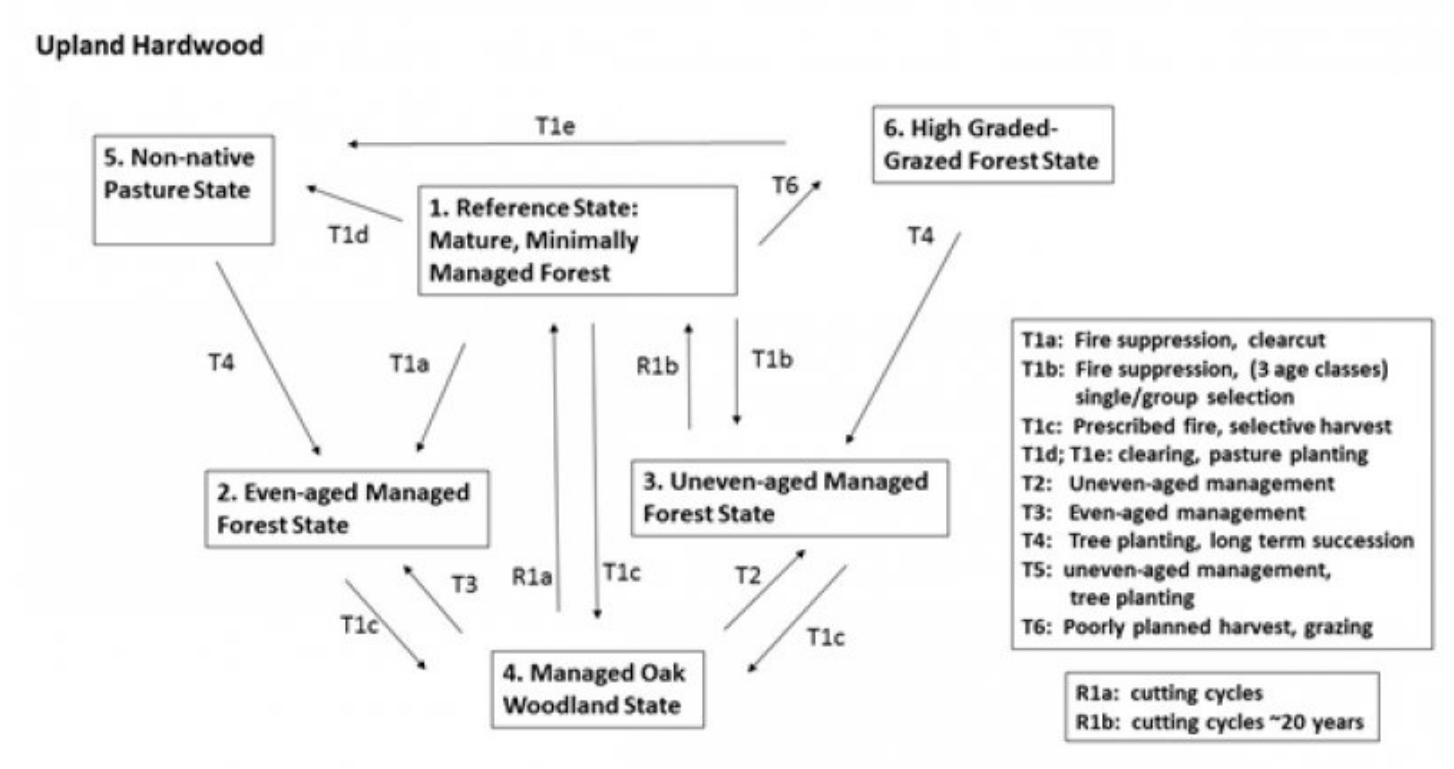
Upland Hardwood

T1e

5. Non-native Pasture State

6. High Graded-Grazed Forest State

T6

T1d

1. Reference State: Mature, Minimally Managed Forest

T4

T4

T1a

R1b

T1b

T1a: Fire suppression, clearcut
T1b: Fire suppression, (3 age classes) single/group selection
T1c: Prescribed fire, selective harvest
T1d; T1e: clearing, pasture planting
T2: Uneven-aged management
T3: Even-aged management
T4: Tree planting, long term succession
T5: uneven-aged management, tree planting
T6: Poorly planned harvest, grazing

2. Even-aged Managed Forest State

3. Uneven-aged Managed Forest State

R1a

T1c

T3

T2

T1c

T1c

4. Managed Oak Woodland State

R1a: cutting cycles
R1b: cutting cycles ~20 years